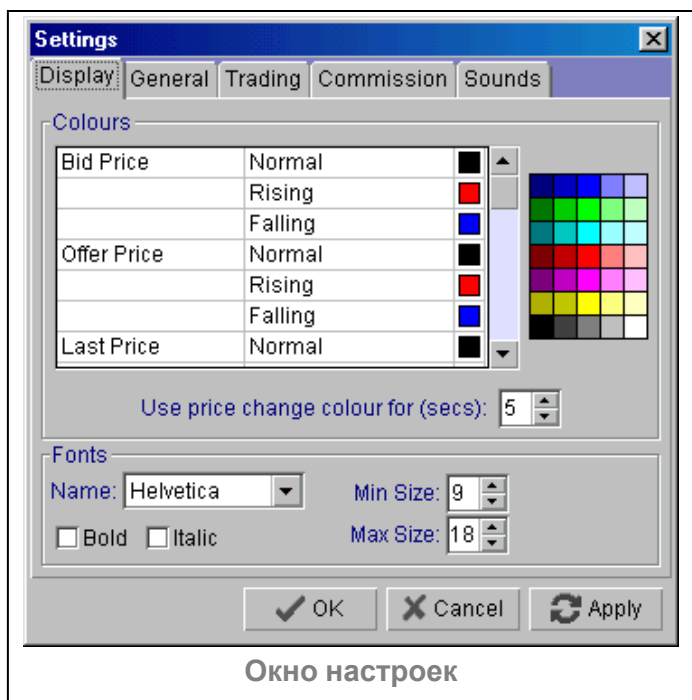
Settings

Display General Trading Commission Sounds

Colours

| Bid Price | Normal |
|---|---|
| | Rising |
| | Falling |
| Offer Price | Normal |
| | Rising |
| | Falling |
| Last Price | Normal |

Use price change colour for (secs): 5

Fonts

Name: Helvetica

Min Size: 9

Bold Italic

Max Size: 18

OK Cancel Apply

Окно настроек